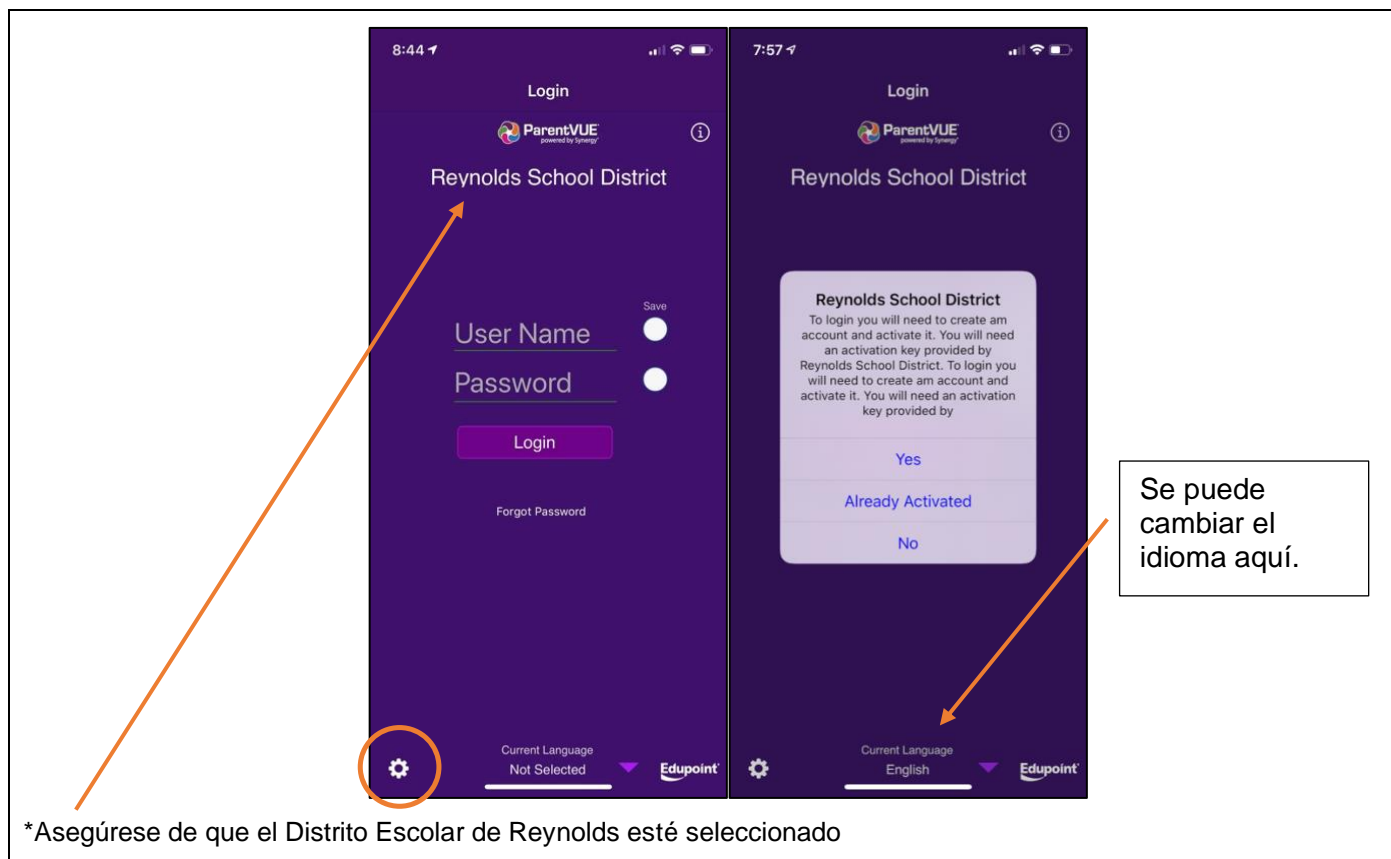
8:44

Login

ParentVUE
powered by Synergy

Reynolds School District

Save

User Name

Password

Login

Forgot Password

Current Language
Not Selected

Edupoint

7:57

Login

ParentVUE
powered by Synergy

Reynolds School District

Reynolds School District
To login you will need to create am account and activate it. You will need an activation key provided by Reynolds School District. To login you will need to create am account and activate it. You will need an activation key provided by

Yes

Already Activated

No

Current Language
English

Edupoint

Se puede cambiar el idioma aquí.

*Asegúrese de que el Distrito Escolar de Reynolds esté seleccionado